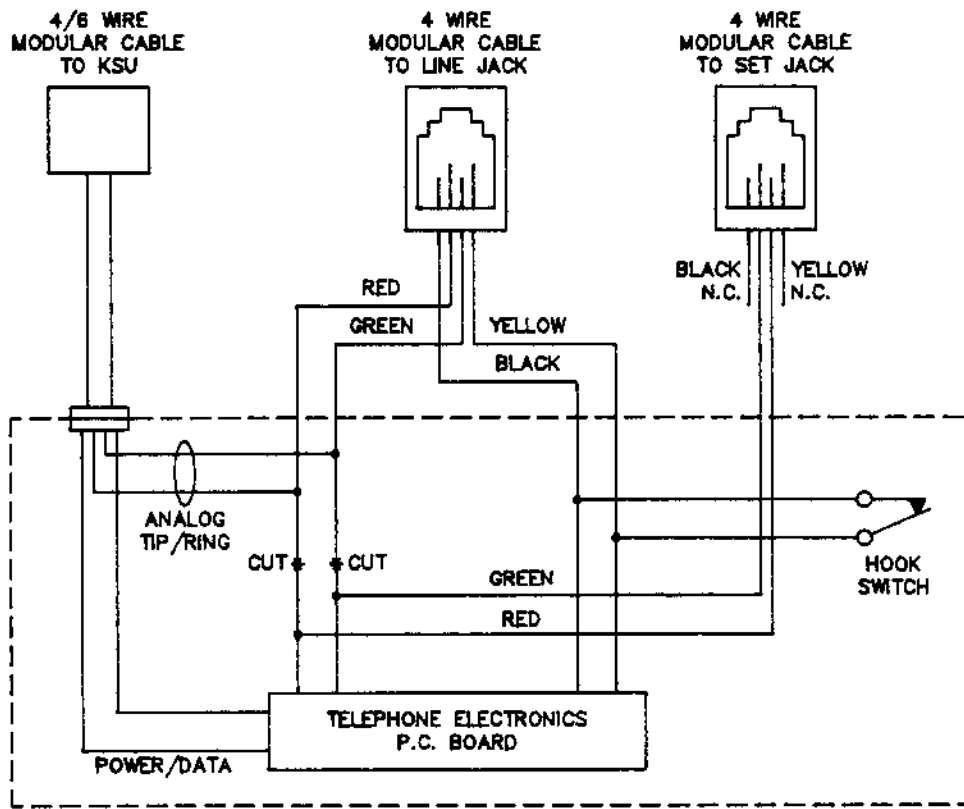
4/6 WIRE MODULAR CABLE TO KSU

4 WIRE MODULAR CABLE TO LINE JACK

4 WIRE MODULAR CABLE TO SET JACK

BLACK N.C.

YELLOW N.C.

RED

GREEN

YELLOW

BLACK

ANALOG TIP/RING

CUT

CUT

GREEN

RED

HOOK SWITCH

TELEPHONE ELECTRONICS P.C. BOARD

POWER/DATA